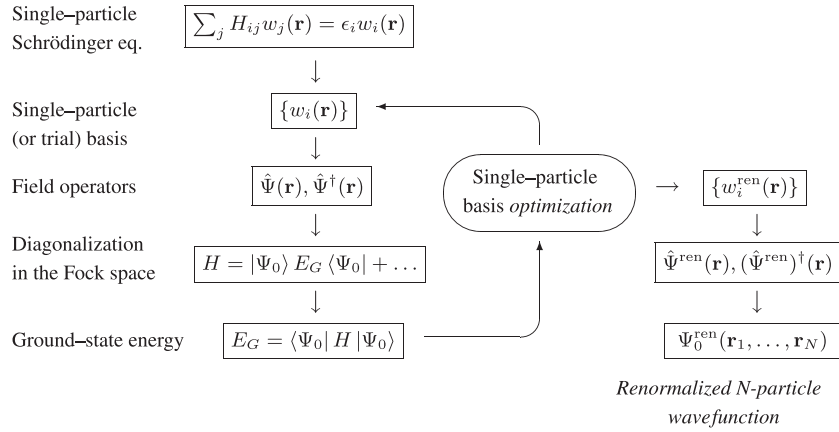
Single–particle Schrödinger eq.

$\sum_j H_{ij} w_j(\mathbf{r}) = \epsilon_i w_i(\mathbf{r})$

↓

Single–particle (or trial) basis

$\{w_i(\mathbf{r})\}$

↓

Field operators

$\hat{\Psi}(\mathbf{r}), \hat{\Psi}^\dagger(\mathbf{r})$

↓

Diagonalization in the Fock space

$H = |\Psi_0\rangle E_G \langle\Psi_0| + \ldots$

↓

Ground–state energy

$E_G = \langle\Psi_0| H |\Psi_0\rangle$

Single–particle basis *optimization*

→

$\{w_i^{\mathrm{ren}}(\mathbf{r})\}$

↓

$\hat{\Psi}^{\mathrm{ren}}(\mathbf{r}), (\hat{\Psi}^{\mathrm{ren}})^\dagger(\mathbf{r})$

↓

$\Psi_0^{\mathrm{ren}}(\mathbf{r}_1, \ldots, \mathbf{r}_N)$

*Renormalized N-particle wavefunction*